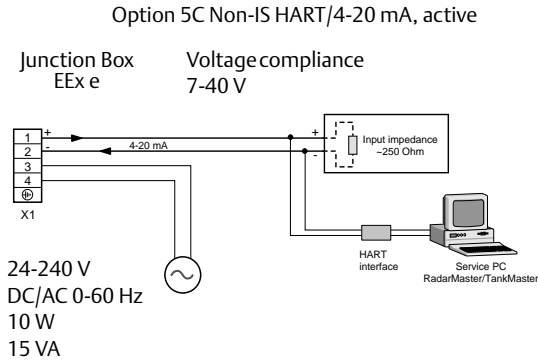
Option 5C Non-IS HART/4-20 mA, active

Junction Box
EEx e

Voltage compliance
7-40 V

1
2
3
4
X1

+
-
4-20 mA

+
-
Input impedance
~250 Ohm

HART
interface

Service PC
RadarMaster/TankMaster

24-240 V
DC/AC 0-60 Hz
10 W
15 VA